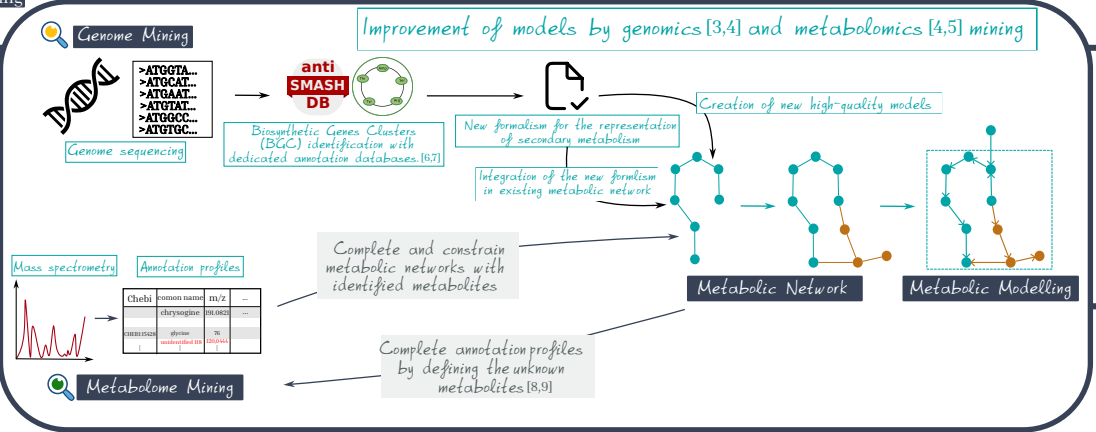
Genome Mining

Improvement of models by genomics [3,4] and metabolomics [4,5] mining

>ATGGTA...
>ATGCAT...
>ATGAAT...
>ATGTAT...
>ATGGCC...
>ATGTGC...

Genome sequencing

anti SMASH DB

Biosynthetic Genes Clusters (BGC) identification with dedicated annotation databases.[6,7]

New formalism for the representation of secondary metabolism

Creation of new high-quality models

Integration of the new formlism in existing metabolic network

Mass spectrometry

Annotation profiles

| Chebi | comon name | m/z | ... |
|---|---|---|---|
| | chrysogine | 191.0821 | ... |
| CHEBI:15428 | glycine | 76 | |
| | unidentified 118 | 120.0444 | |

Complete and constrain metabolic networks with identified metabolites

Metabolic Network

Metabolic Modelling

Complete annotation profiles by defining the unknown metabolites [8,9]

Metabolome Mining